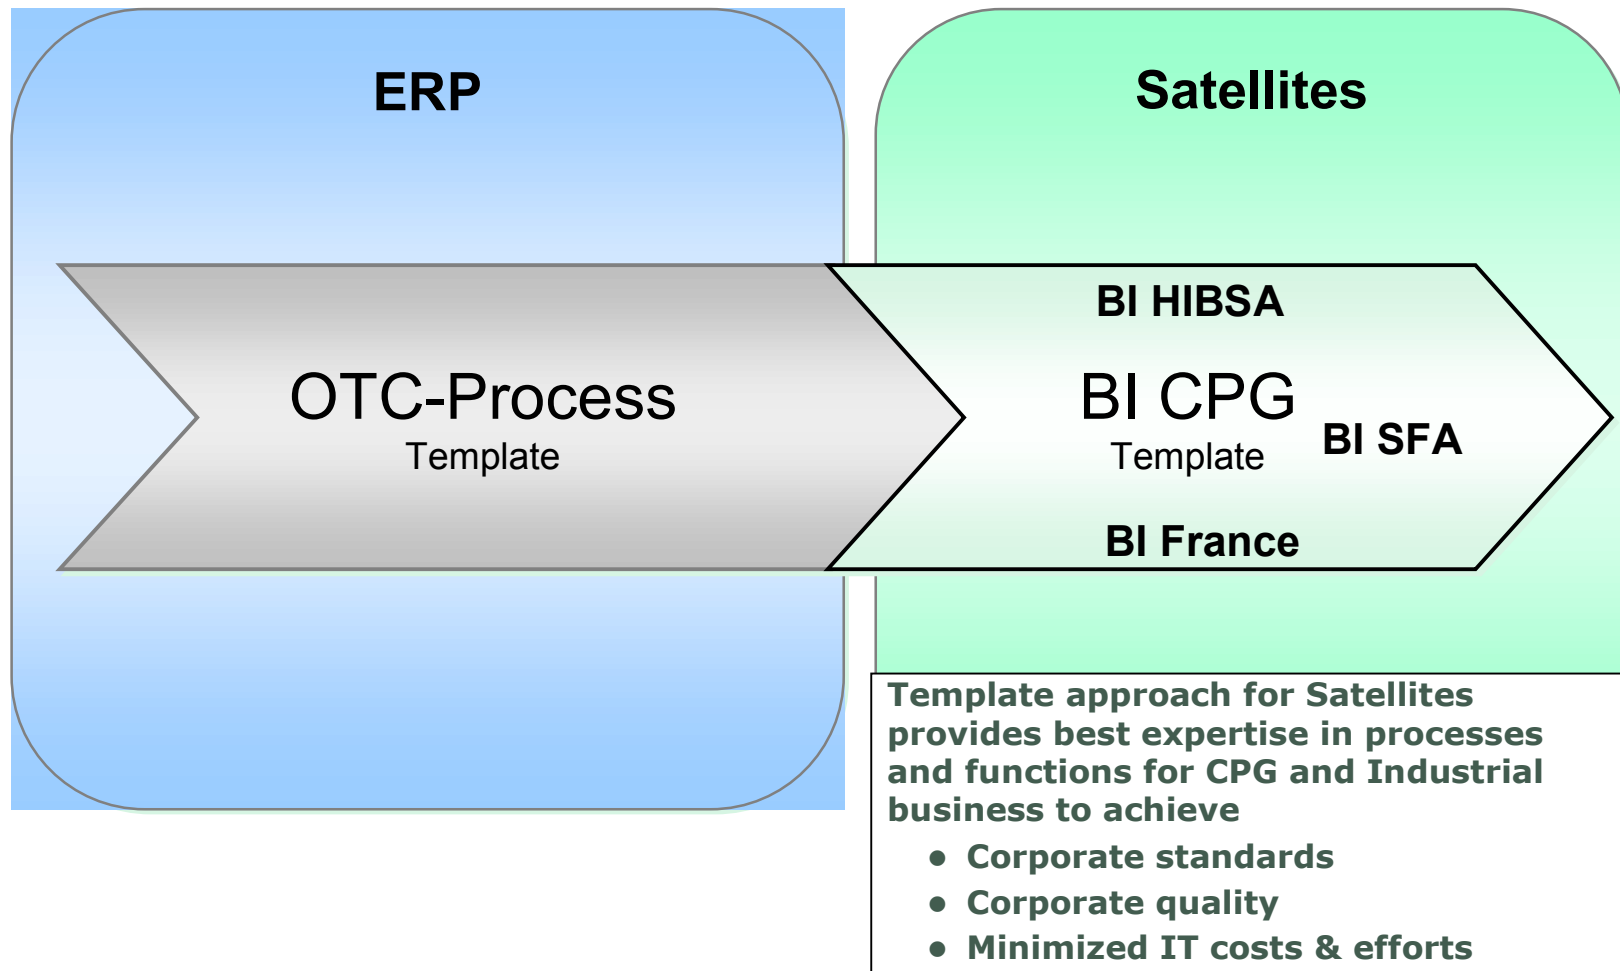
ERP

Satellites

OTC-Process
Template

BI HIBSA

BI CPG
Template

BI SFA

BI France

Template approach for Satellites provides best expertise in processes and functions for CPG and Industrial business to achieve

- Corporate standards
- Corporate quality
- Minimized IT costs & efforts